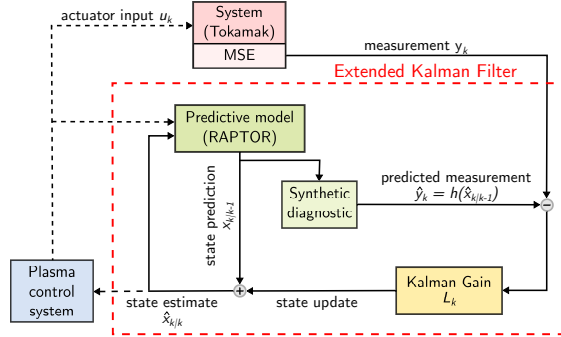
actuator input $u_k$

System (Tokamak)

MSE

measurement $y_k$

Extended Kalman Filter

Predictive model (RAPTOR)

state prediction $x_{k|k-1}$

Synthetic diagnostic

predicted measurement $\hat{y}_k = h(\hat{x}_{k|k-1})$

Plasma control system

state estimate $\hat{x}_{k|k}$

state update

Kalman Gain $L_k$